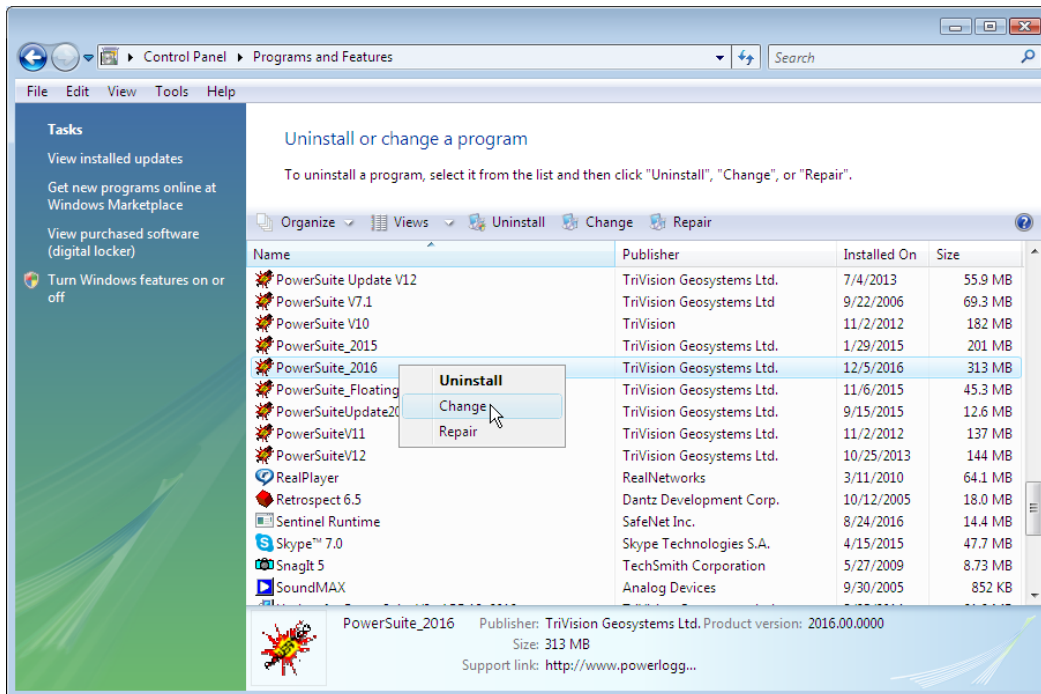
Control Panel ▸ Programs and Features

Search

File Edit View Tools Help

Tasks

View installed updates

Get new programs online at Windows Marketplace

View purchased software (digital locker)

Turn Windows features on or off

Uninstall or change a program

To uninstall a program, select it from the list and then click "Uninstall", "Change", or "Repair".

Organize Views Uninstall Change Repair

| Name | Publisher | Installed On | Size |
|---|---|---|---|
| PowerSuite Update V12 | TriVision Geosystems Ltd. | 7/4/2013 | 55.9 MB |
| PowerSuite V7.1 | TriVision Geosystems Ltd | 9/22/2006 | 69.3 MB |
| PowerSuite V10 | TriVision | 11/2/2012 | 182 MB |
| PowerSuite_2015 | TriVision Geosystems Ltd. | 1/29/2015 | 201 MB |
| PowerSuite_2016 | TriVision Geosystems Ltd. | 12/5/2016 | 313 MB |
| PowerSuite_Floating | TriVision Geosystems Ltd. | 11/6/2015 | 45.3 MB |
| PowerSuiteUpdate20 | TriVision Geosystems Ltd. | 9/15/2015 | 12.6 MB |
| PowerSuiteV11 | TriVision Geosystems Ltd. | 11/2/2012 | 137 MB |
| PowerSuiteV12 | TriVision Geosystems Ltd. | 10/25/2013 | 144 MB |
| RealPlayer | RealNetworks | 3/11/2010 | 64.1 MB |
| Retrospect 6.5 | Dantz Development Corp. | 10/12/2005 | 18.0 MB |
| Sentinel Runtime | SafeNet Inc. | 8/24/2016 | 14.4 MB |
| Skype™ 7.0 | Skype Technologies S.A. | 4/15/2015 | 47.7 MB |
| SnagIt 5 | TechSmith Corporation | 5/27/2009 | 8.73 MB |
| SoundMAX | Analog Devices | 9/30/2005 | 852 KB |

Uninstall
Change
Repair

PowerSuite_2016 Publisher: TriVision Geosystems Ltd. Product version: 2016.00.0000
Size: 313 MB
Support link: http://www.powerlogg...